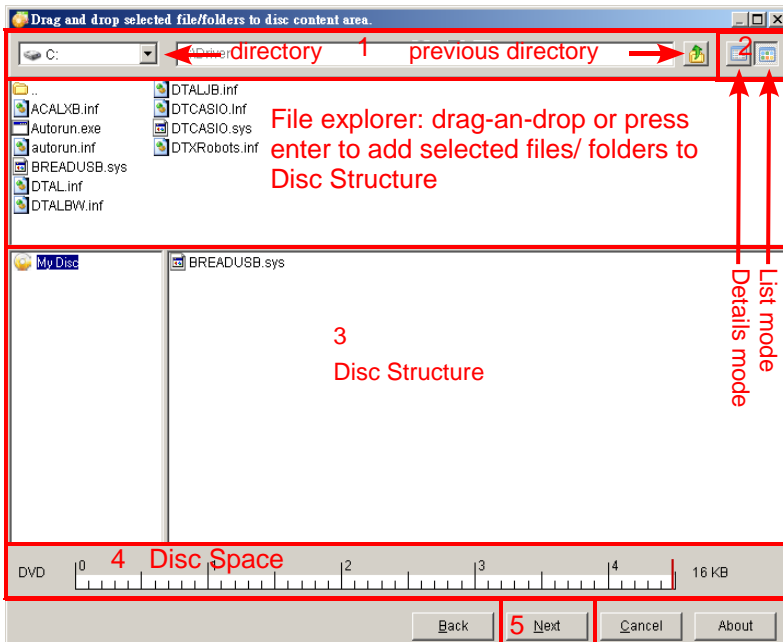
Drag and drop selected file/folders to disc content area.

C:

directory 1 previous directory 2

..
ACALXB.inf
Autorun.exe
autorun.inf
BREADUSB.sys
DTAL.inf
DTALBW.inf
DTALJB.inf
DTCASIO.Inf
DTCASIO.sys
DTXRobots.inf

File explorer: drag-an-drop or press enter to add selected files/ folders to Disc Structure

My Disc

BREADUSB.sys

3
Disc Structure

Details mode

List mode

DVD 0 4 Disc Space 2 3 4 16 KB

Back 5 Next Cancel About